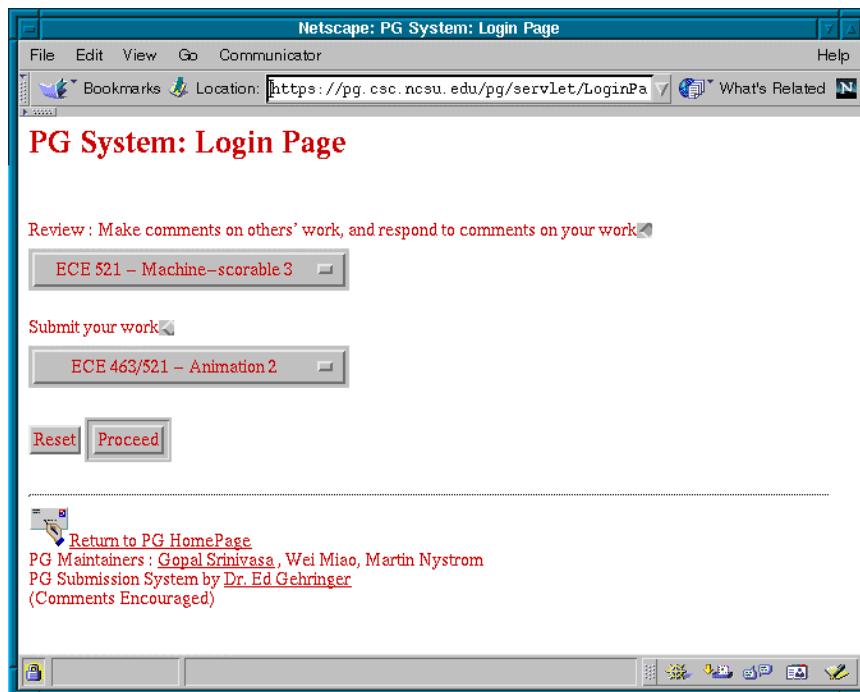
Netscape: PG System: Login Page

File Edit View Go Communicator Help

Bookmarks Location: https://pg.csc.ncsu.edu/pg/servlet/LoginPa What's Related

PG System: Login Page

Review : Make comments on others' work, and respond to comments on your work

ECE 521 – Machine–scorable 3

Submit your work

ECE 463/521 – Animation 2

Reset Proceed

Return to PG HomePage
PG Maintainers : Gopal Srinivasa , Wei Miao, Martin Nystrom
PG Submission System by Dr. Ed Gehringer
(Comments Encouraged)